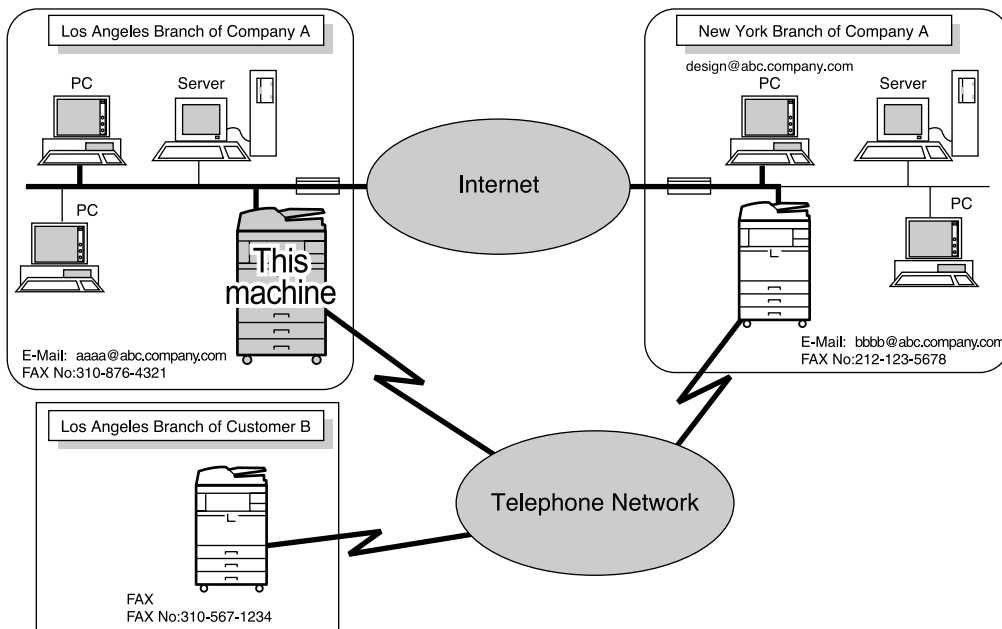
Los Angeles Branch of Company A

PC

Server

PC

This machine

E-Mail: aaaa@abc.company.com
FAX No:310-876-4321

Internet

New York Branch of Company A

design@abc.company.com

PC

Server

PC

E-Mail: bbbb@abc.company.com
FAX No:212-123-5678

Los Angeles Branch of Customer B

FAX
FAX No:310-567-1234

Telephone Network